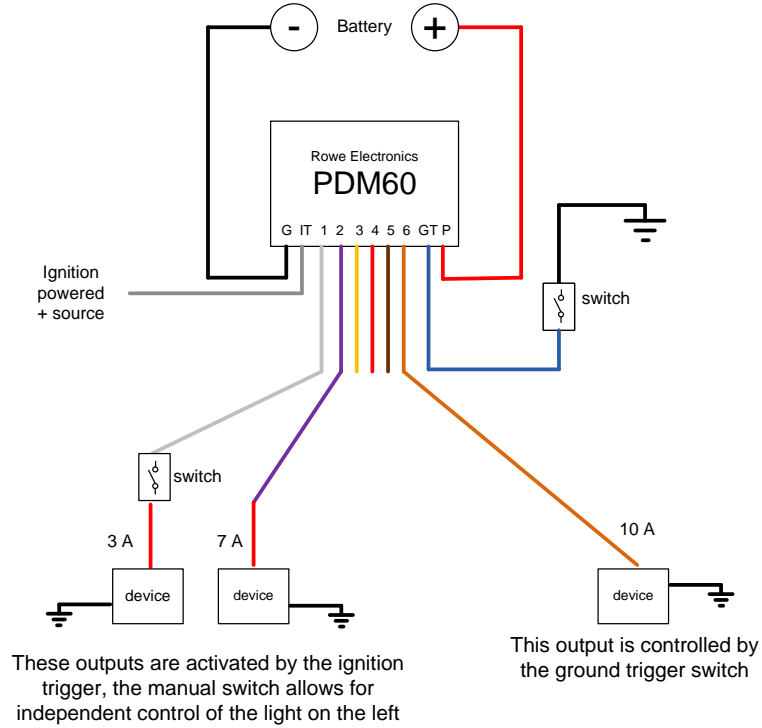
-

Battery

+

Rowe Electronics

PDM60

G IT 1 2 3 4 5 6 GT P

Ignition powered + source

switch

switch

3 A

7 A

10 A

device

device

device

These outputs are activated by the ignition trigger, the manual switch allows for independent control of the light on the left

This output is controlled by the ground trigger switch